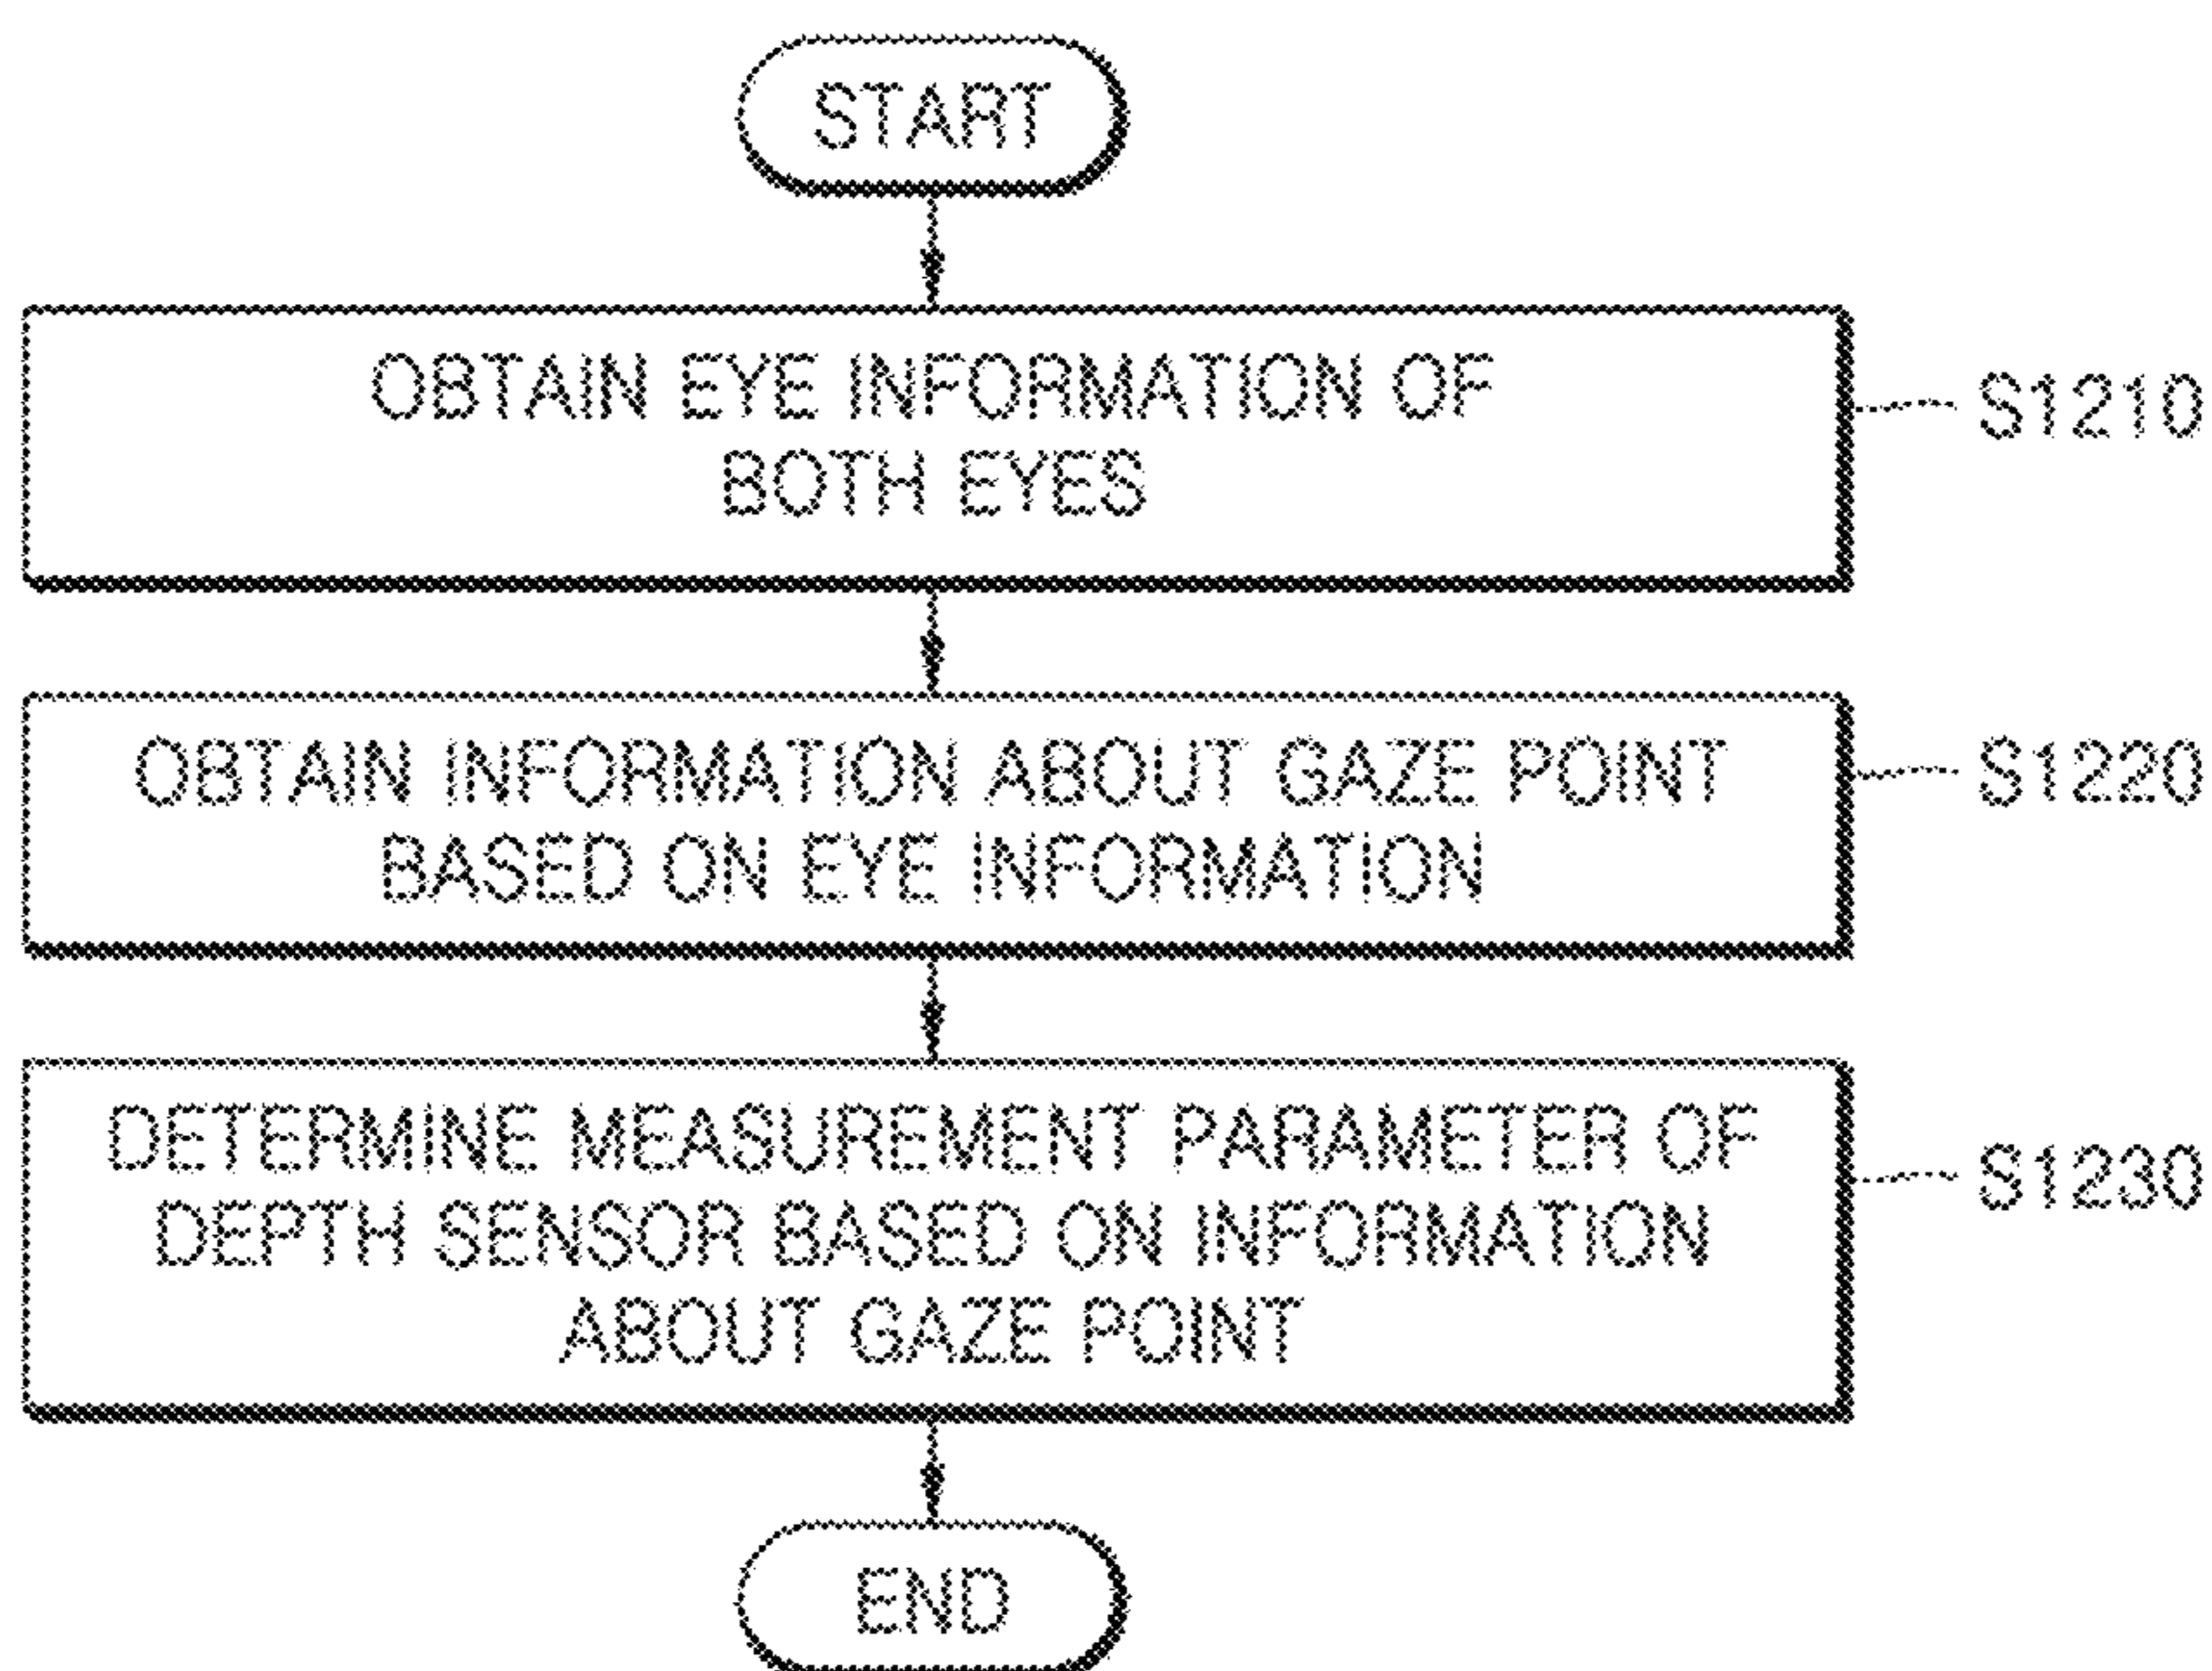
START

OBTAIN EYE INFORMATION OF BOTH EYES

S1210

OBTAIN INFORMATION ABOUT GAZE POINT BASED ON EYE INFORMATION

S1220

DETERMINE MEASUREMENT PARAMETER OF DEPTH SENSOR BASED ON INFORMATION ABOUT GAZE POINT

S1230

END